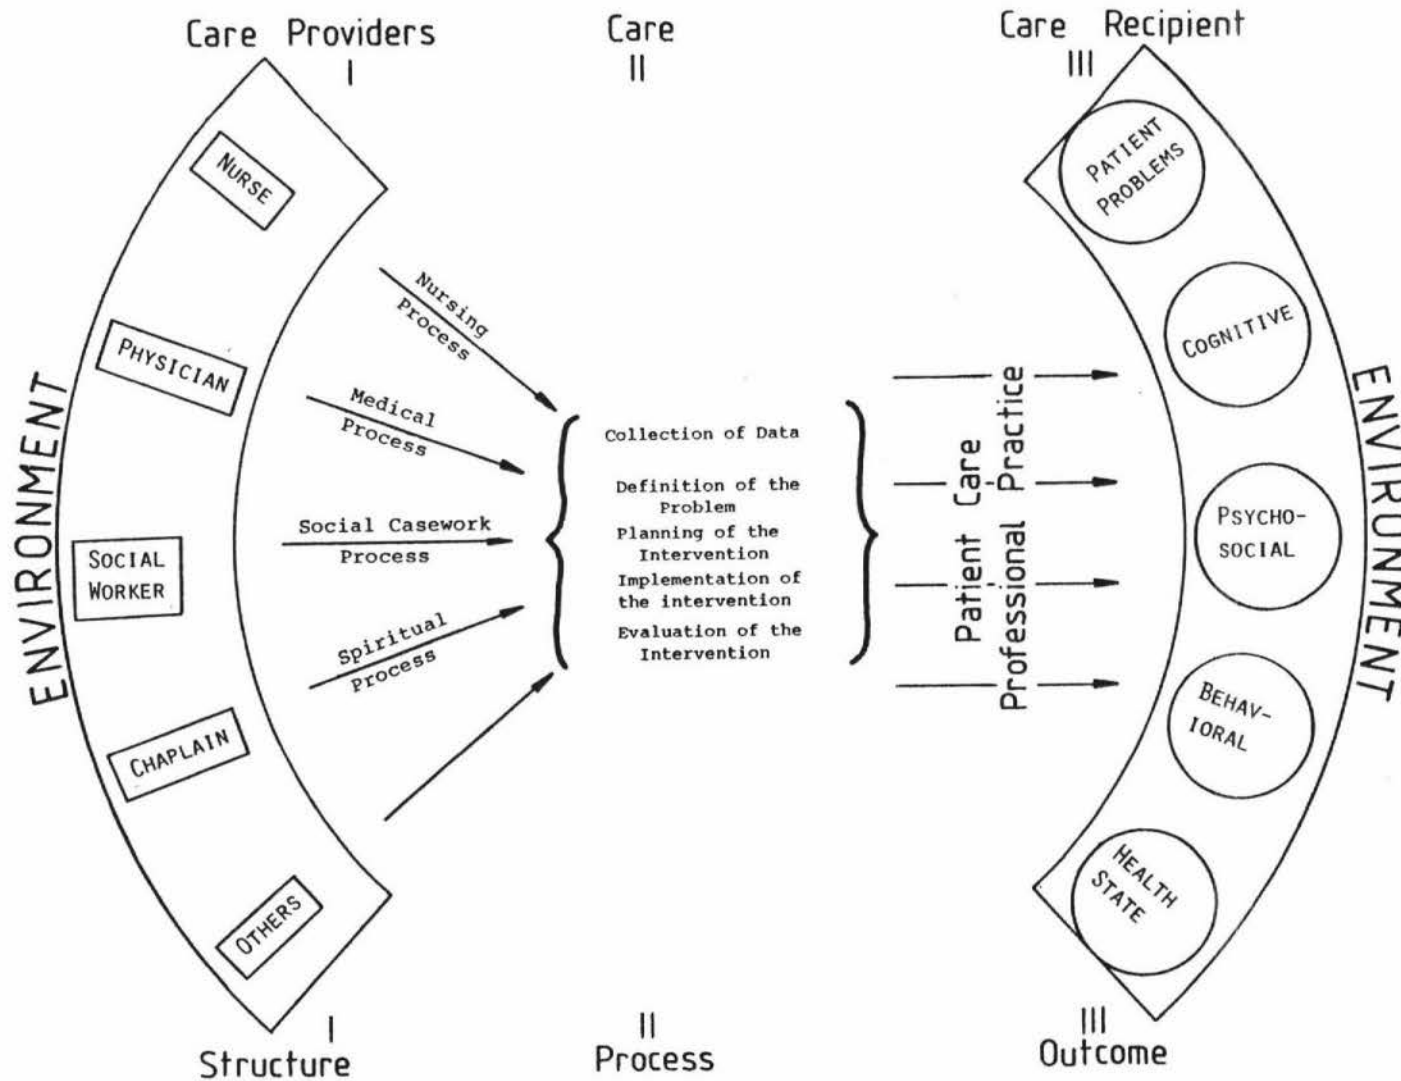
Care Providers
I

Care
II

Care Recipient
III

ENVIRONMENT

NURSE

PHYSICIAN

SOCIAL WORKER

CHAPLAIN

OTHERS

Nursing Process

Medical Process

Social Casework Process

Spiritual Process

Collection of Data

Definition of the Problem

Planning of the Intervention

Implementation of the intervention

Evaluation of the Intervention

Patient Care Professional Practice

PATIENT PROBLEMS

COGNITIVE

PSYCHO-SOCIAL

BEHAV-IORAL

HEALTH STATE

ENVIRONMENT

I
Structure

II
Process

III
Outcome